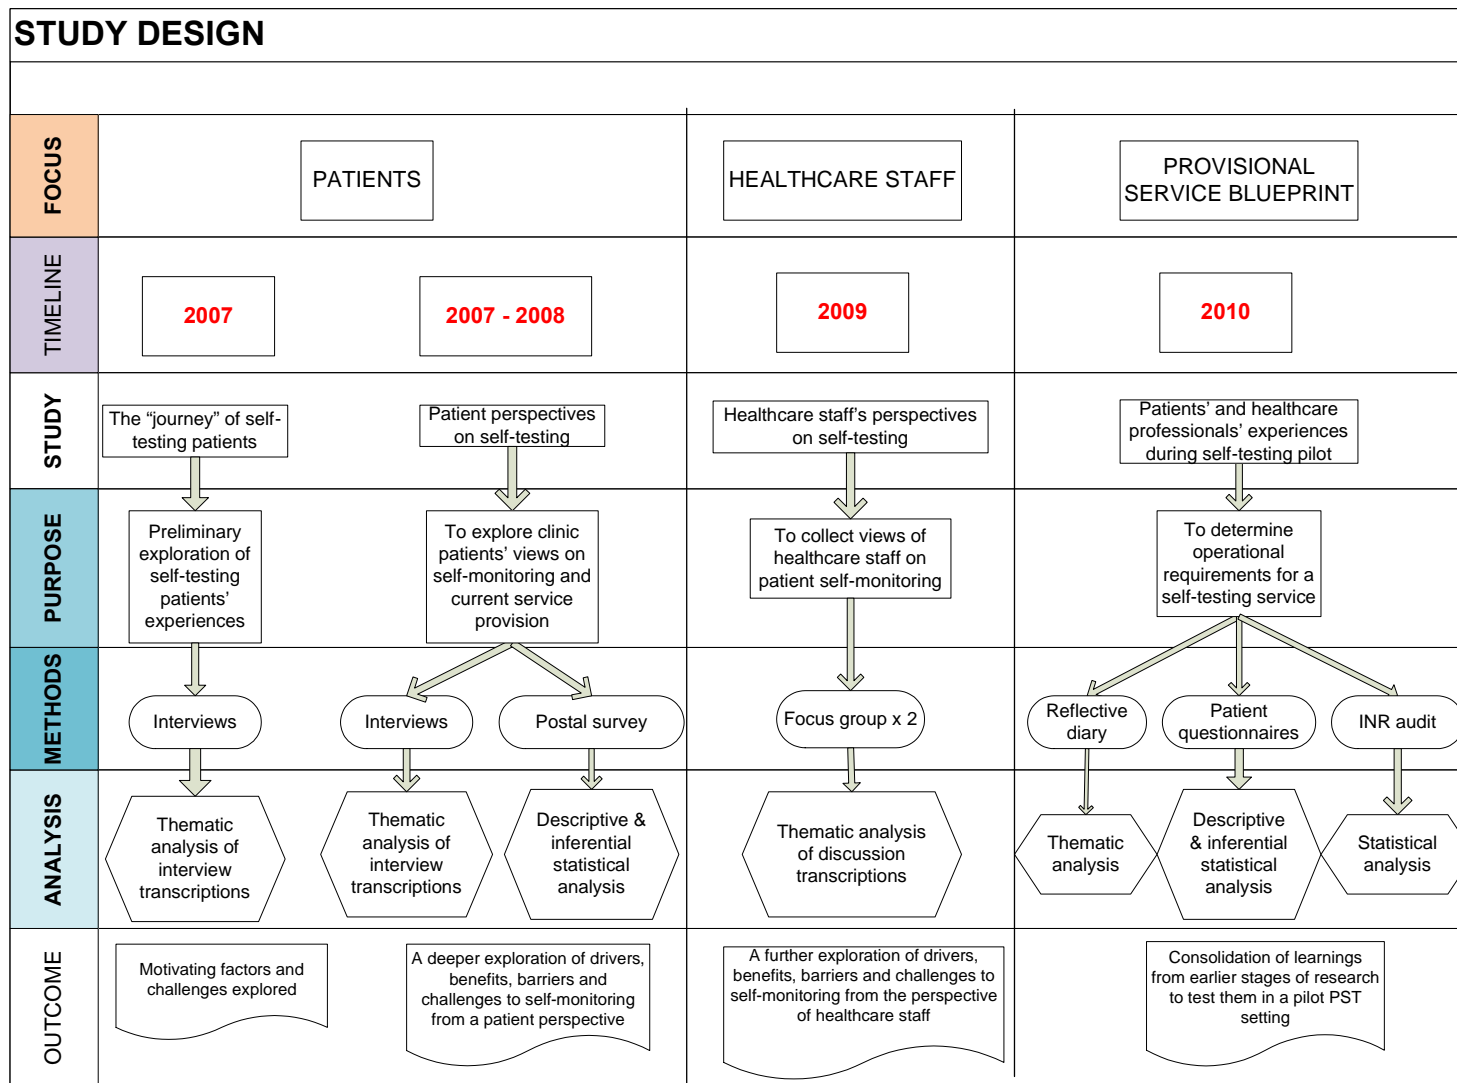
STUDY DESIGN

FOCUS

PATIENTS

HEALTHCARE STAFF

PROVISIONAL SERVICE BLUEPRINT

TIMELINE

2007

2007 - 2008

2009

2010

STUDY

The "journey" of self-testing patients

Patient perspectives on self-testing

Healthcare staff's perspectives on self-testing

Patients' and healthcare professionals' experiences during self-testing pilot

PURPOSE

Preliminary exploration of self-testing patients' experiences

To explore clinic patients' views on self-monitoring and current service provision

To collect views of healthcare staff on patient self-monitoring

To determine operational requirements for a self-testing service

METHODS

Interviews

Interviews

Postal survey

Focus group x 2

Reflective diary

Patient questionnaires

INR audit

ANALYSIS

Thematic analysis of interview transcriptions

Thematic analysis of interview transcriptions

Descriptive & inferential statistical analysis

Thematic analysis of discussion transcriptions

Thematic analysis

Descriptive & inferential statistical analysis

Statistical analysis

OUTCOME

Motivating factors and challenges explored

A deeper exploration of drivers, benefits, barriers and challenges to self-monitoring from a patient perspective

A further exploration of drivers, benefits, barriers and challenges to self-monitoring from the perspective of healthcare staff

Consolidation of learnings from earlier stages of research to test them in a pilot PST setting